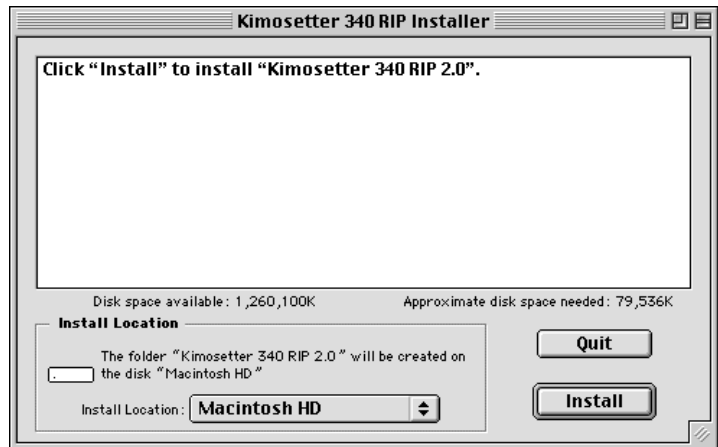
Kimosetter 340 RIP Installer

Click “Install” to install “Kimosetter 340 RIP 2.0”.

Disk space available: 1,260,100K

Approximate disk space needed: 79,536K

Install Location

The folder “Kimosetter 340 RIP 2.0” will be created on the disk “Macintosh HD”

Install Location: Macintosh HD

Quit

Install